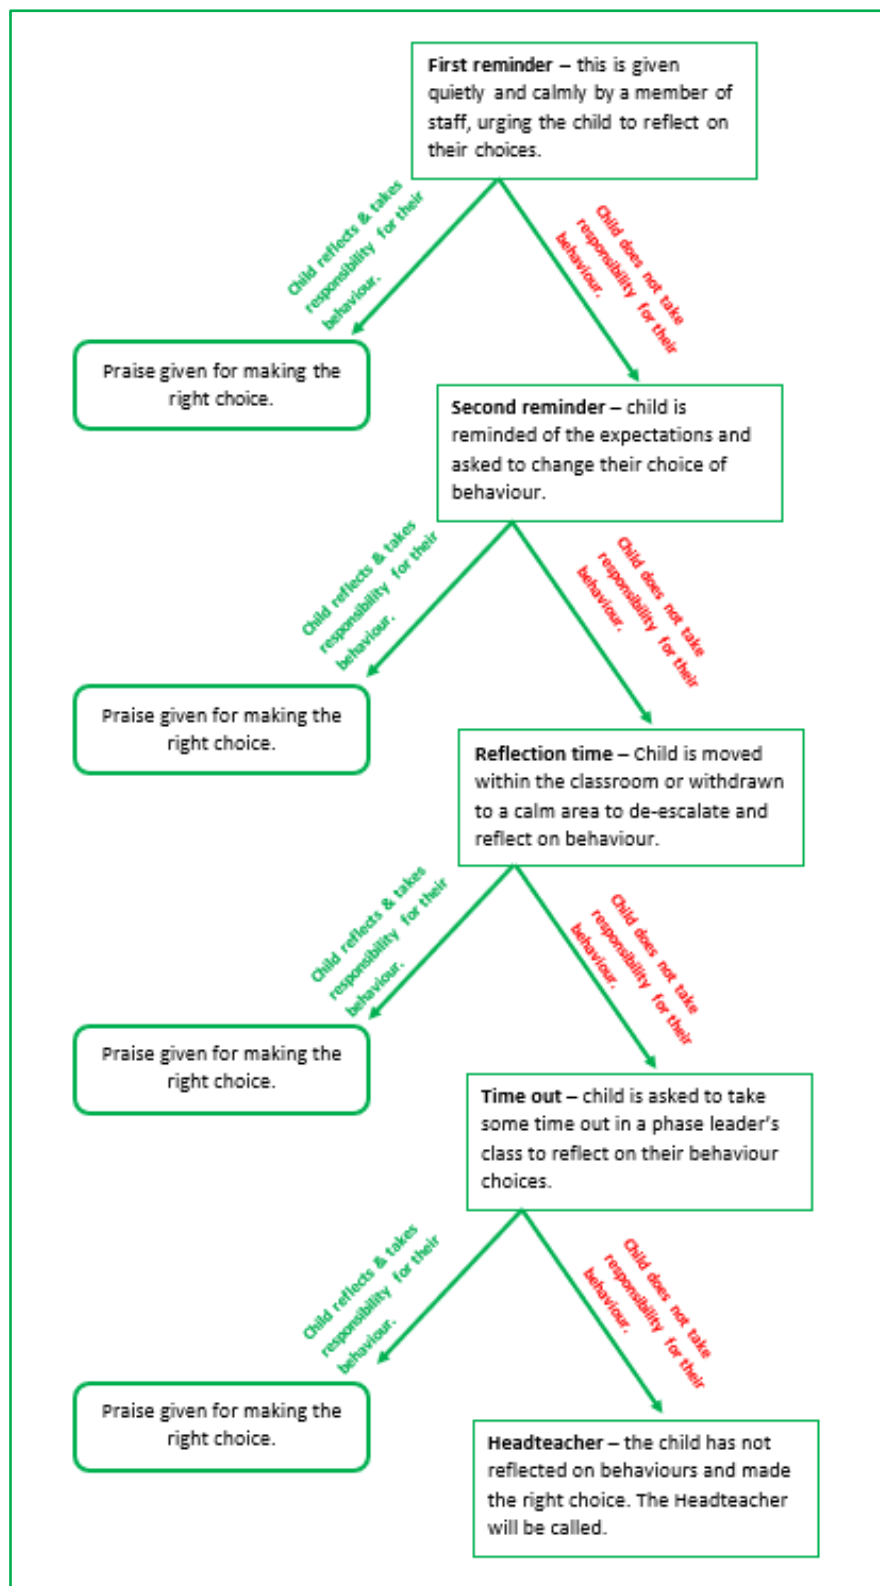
**First reminder** – this is given quietly and calmly by a member of staff, urging the child to reflect on their choices.

Child reflects & takes responsibility for their behaviour.

Child does not take responsibility for their behaviour.

Praise given for making the right choice.

**Second reminder** – child is reminded of the expectations and asked to change their choice of behaviour.

Child reflects & takes responsibility for their behaviour.

Child does not take responsibility for their behaviour.

Praise given for making the right choice.

**Reflection time** – Child is moved within the classroom or withdrawn to a calm area to de-escalate and reflect on behaviour.

Child reflects & takes responsibility for their behaviour.

Child does not take responsibility for their behaviour.

Praise given for making the right choice.

**Time out** – child is asked to take some time out in a phase leader's class to reflect on their behaviour choices.

Child reflects & takes responsibility for their behaviour.

Child does not take responsibility for their behaviour.

Praise given for making the right choice.

**Headteacher** – the child has not reflected on behaviours and made the right choice. The Headteacher will be called.